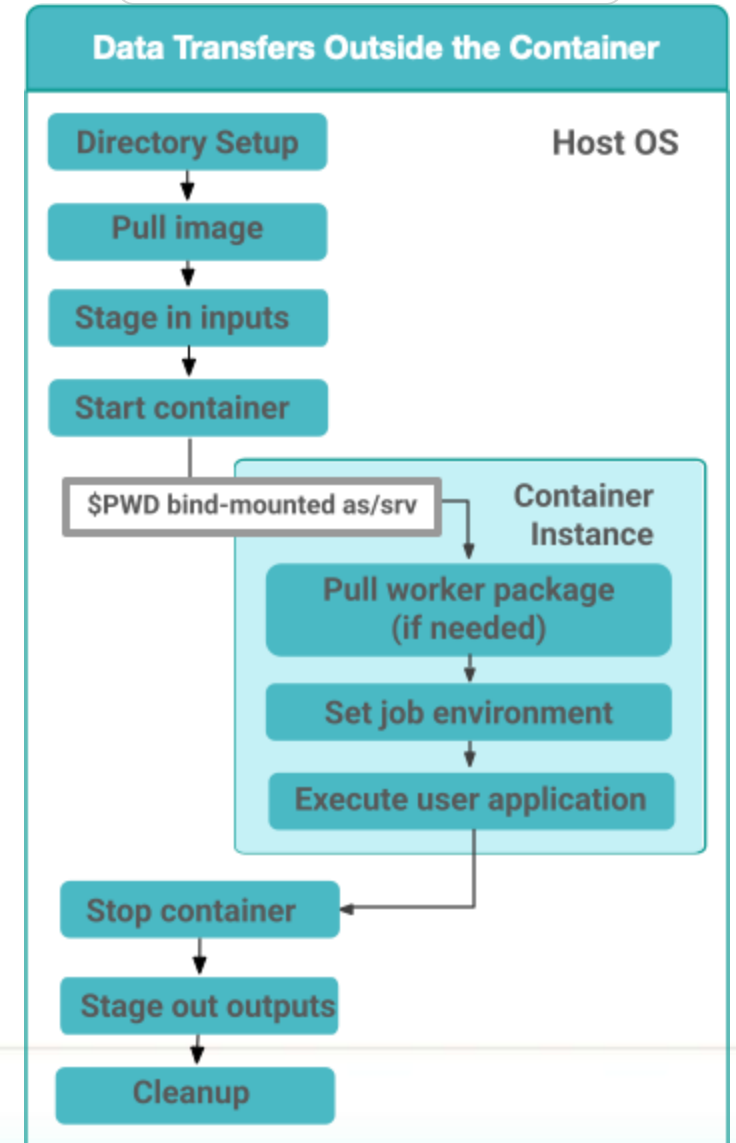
Data Transfers Outside the Container

Directory Setup

Host OS

Pull image

Stage in inputs

Start container

$PWD bind-mounted as/srv

Container Instance

Pull worker package (if needed)

Set job environment

Execute user application

Stop container

Stage out outputs

Cleanup